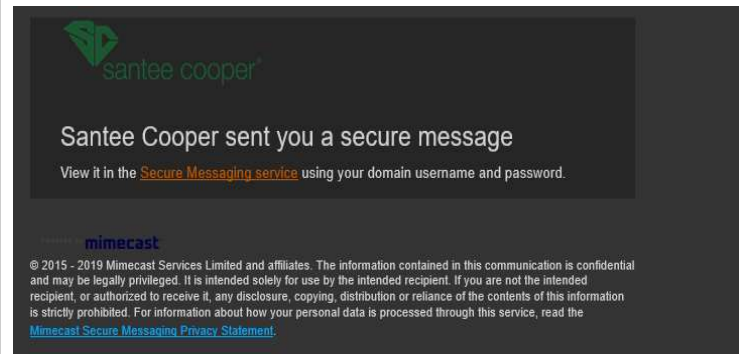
santee cooper

Santee Cooper sent you a secure message

View it in the Secure Messaging service using your domain username and password.

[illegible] mimecast

© 2015 - 2019 Mimecast Services Limited and affiliates. The information contained in this communication is confidential and may be legally privileged. It is intended solely for use by the intended recipient. If you are not the intended recipient, or authorized to receive it, any disclosure, copying, distribution or reliance of the contents of this information is strictly prohibited. For information about how your personal data is processed through this service, read the Mimecast Secure Messaging Privacy Statement.